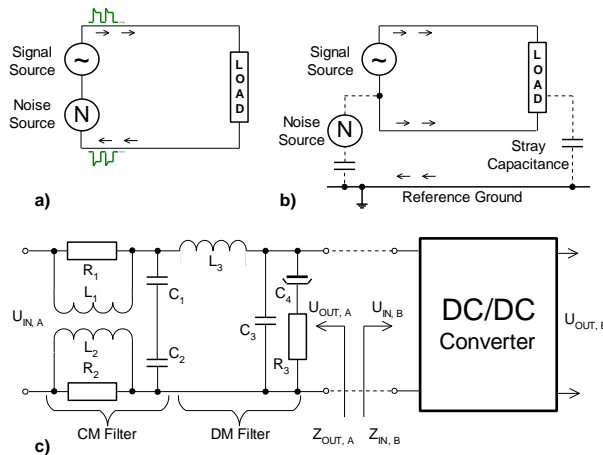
Signal Source

Noise Source

N

L O A D

a)

Signal Source

Noise Source

N

L O A D

Stray Capacitance

Reference Ground

b)

$R_1$

$L_1$

$U_{IN, A}$

$L_2$

$R_2$

$C_1$

$C_2$

$L_3$

$C_3$

$C_4$

$R_3$

$U_{OUT, A}$

$U_{IN, B}$

DC/DC Converter

$U_{OUT, B}$

CM Filter

DM Filter

$Z_{OUT, A}$

$Z_{IN, B}$

c)